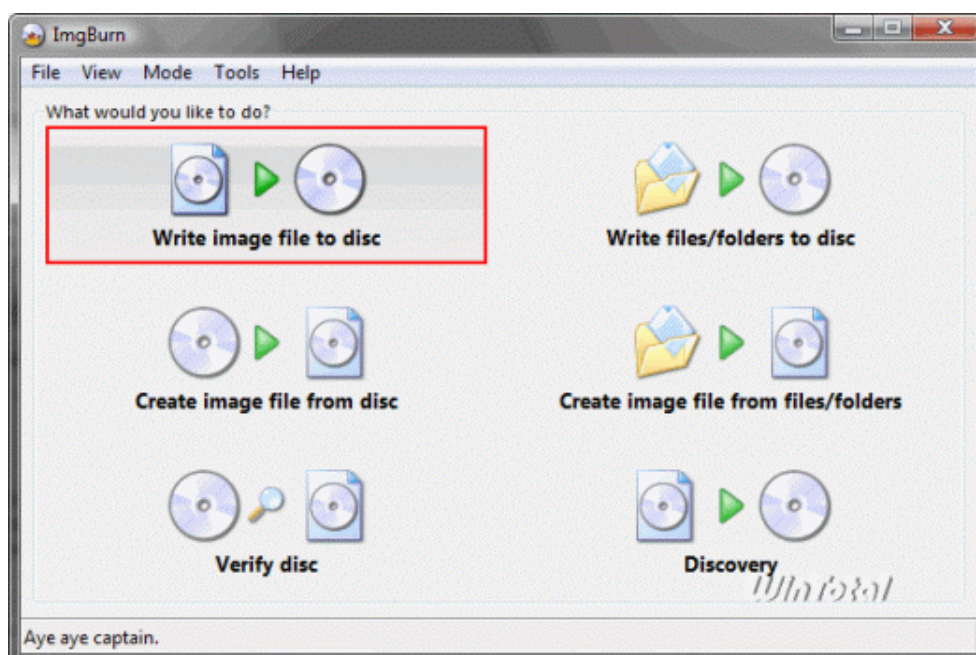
ImgBurn

File View Mode Tools Help

What would you like to do?

Write image file to disc

Write files/folders to disc

Create image file from disc

Create image file from files/folders

Verify disc

Discovery

WinTotal

Aye aye captain.